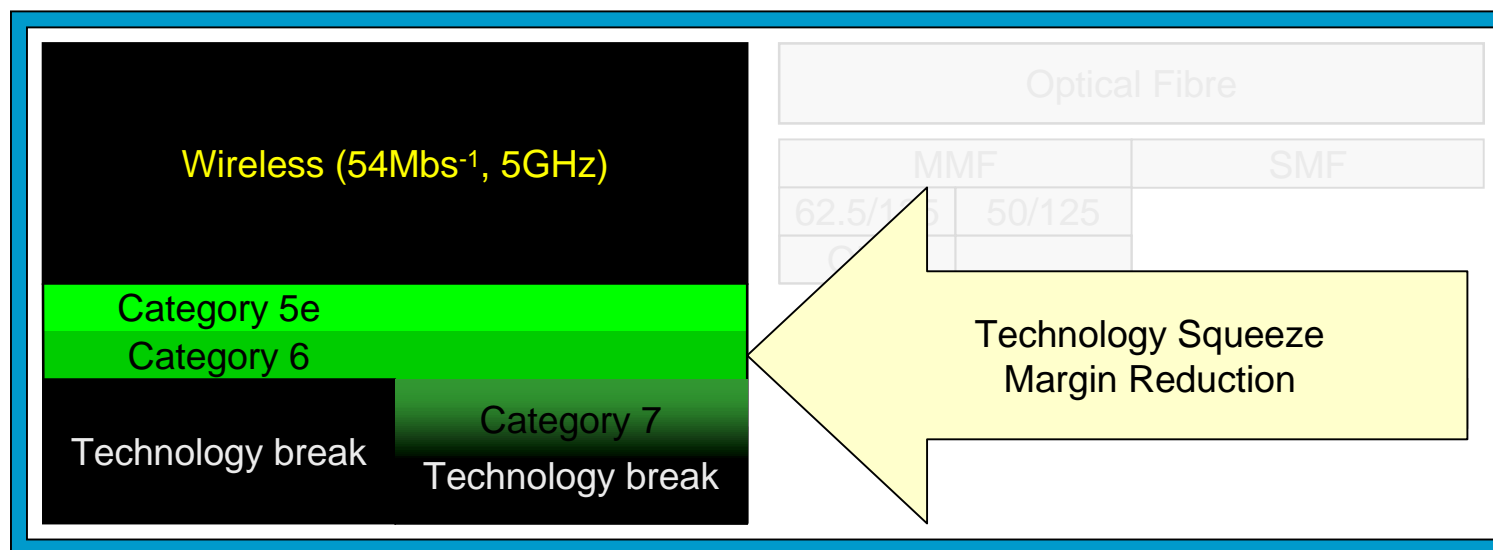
Wireless (54Mbs$^{-1}$, 5GHz)

Category 5e

Category 6

Technology break

Category 7

Technology break

Optical Fibre

| MMF | | SMF |
|---|---|---|
| 62.5/1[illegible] | 50/125 | |
| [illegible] | | |

Technology Squeeze
Margin Reduction